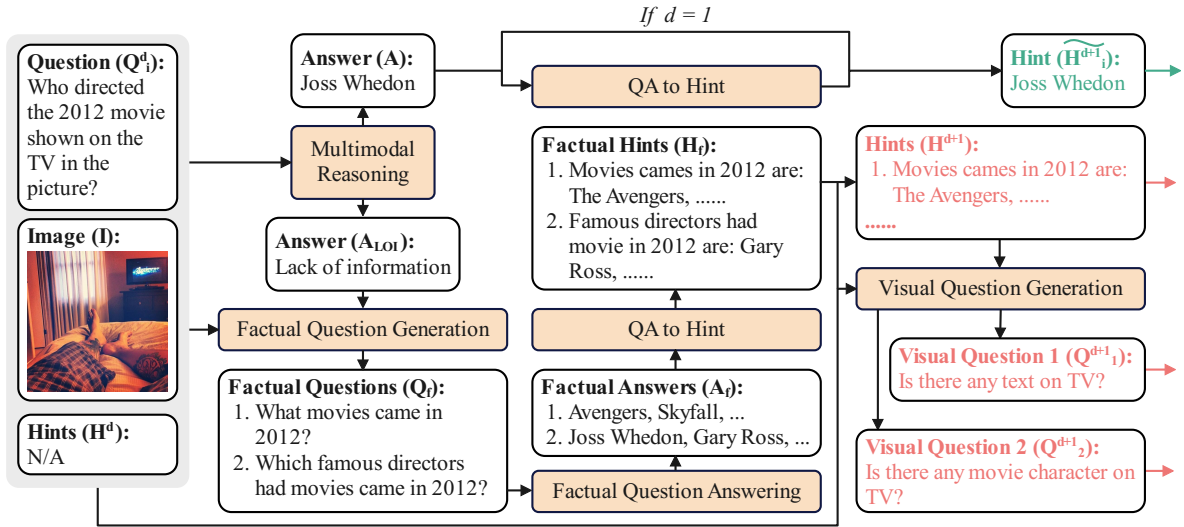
Question ($Q^d_i$): Who directed the 2012 movie shown on the TV in the picture?

Image (I):

Hints ($H^d$): N/A

Answer (A): Joss Whedon

Multimodal Reasoning

Answer ($A_{LOI}$): Lack of information

Factual Question Generation

Factual Questions ($Q_f$):
1. What movies came in 2012?
2. Which famous directors had movies came in 2012?

If $d = 1$

QA to Hint

Factual Hints ($H_f$):
1. Movies cames in 2012 are: The Avengers, ......
2. Famous directors had movie in 2012 are: Gary Ross, ......

QA to Hint

Factual Answers ($A_f$):
1. Avengers, Skyfall, ...
2. Joss Whedon, Gary Ross, ...

Factual Question Answering

Hint ($\widetilde{H^{d+1}_i}$): Joss Whedon

Hints ($H^{d+1}$):
1. Movies cames in 2012 are: The Avengers, ......
......

Visual Question Generation

Visual Question 1 ($Q^{d+1}_1$): Is there any text on TV?

Visual Question 2 ($Q^{d+1}_2$): Is there any movie character on TV?